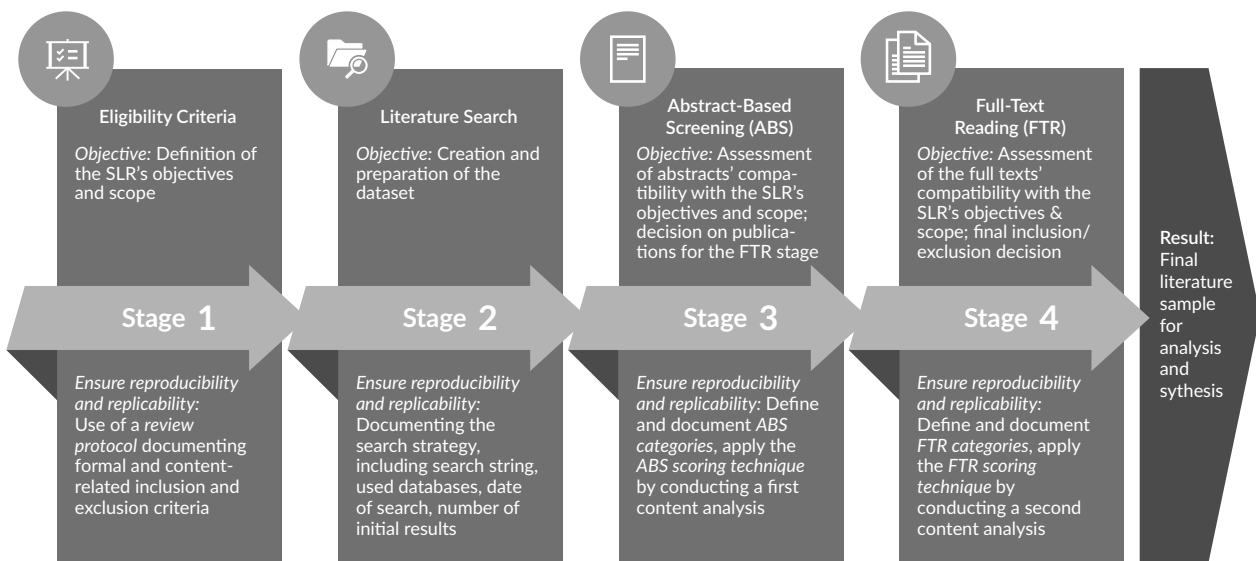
Eligibility Criteria

*Objective:* Definition of the SLR's objectives and scope

Stage 1

*Ensure reproducibility and replicability:* Use of a *review protocol* documenting formal and content-related inclusion and exclusion criteria

Literature Search

*Objective:* Creation and preparation of the dataset

Stage 2

*Ensure reproducibility and replicability:* Documenting the search strategy, including search string, used databases, date of search, number of initial results

Abstract-Based Screening (ABS)

*Objective:* Assessment of abstracts' compatibility with the SLR's objectives and scope; decision on publications for the FTR stage

Stage 3

*Ensure reproducibility and replicability:* Define and document *ABS categories*, apply the *ABS scoring technique* by conducting a first content analysis

Full-Text Reading (FTR)

*Objective:* Assessment of the full texts' compatibility with the SLR's objectives & scope; final inclusion/ exclusion decision

Stage 4

*Ensure reproducibility and replicability:* Define and document *FTR categories*, apply the *FTR scoring technique* by conducting a second content analysis

Result: Final literature sample for analysis and sythesis